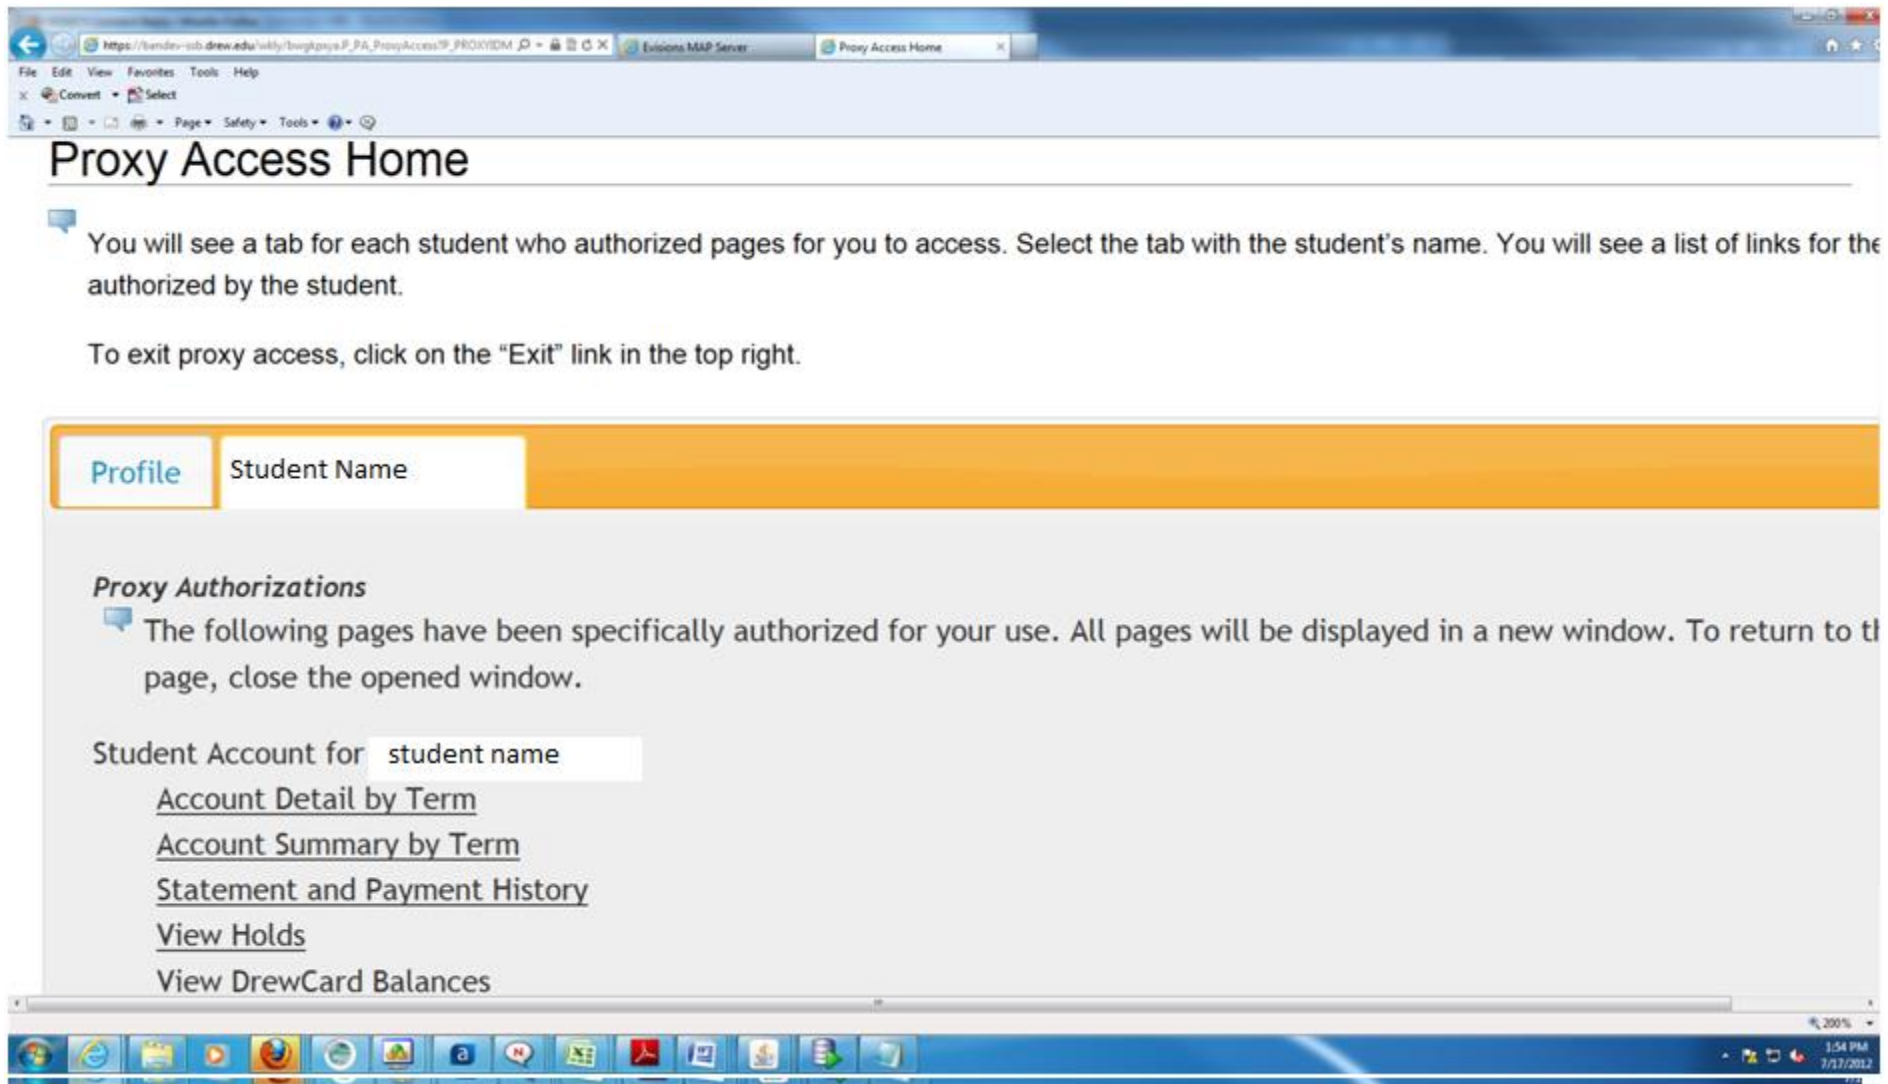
https://bandev-ssb.drew.edu/wkly/bwgkpxya.P_PA_ProxyAccess?P_PROXYIDM
Evisions MAP Server
Proxy Access Home

File Edit View Favorites Tools Help
Convert Select
Page Safety Tools

Proxy Access Home

You will see a tab for each student who authorized pages for you to access. Select the tab with the student's name. You will see a list of links for the authorized by the student.

To exit proxy access, click on the "Exit" link in the top right.

Profile
Student Name

Proxy Authorizations

The following pages have been specifically authorized for your use. All pages will be displayed in a new window. To return to t page, close the opened window.

Student Account for student name
Account Detail by Term
Account Summary by Term
Statement and Payment History
View Holds
View DrewCard Balances

200%

1:54 PM
7/17/2012